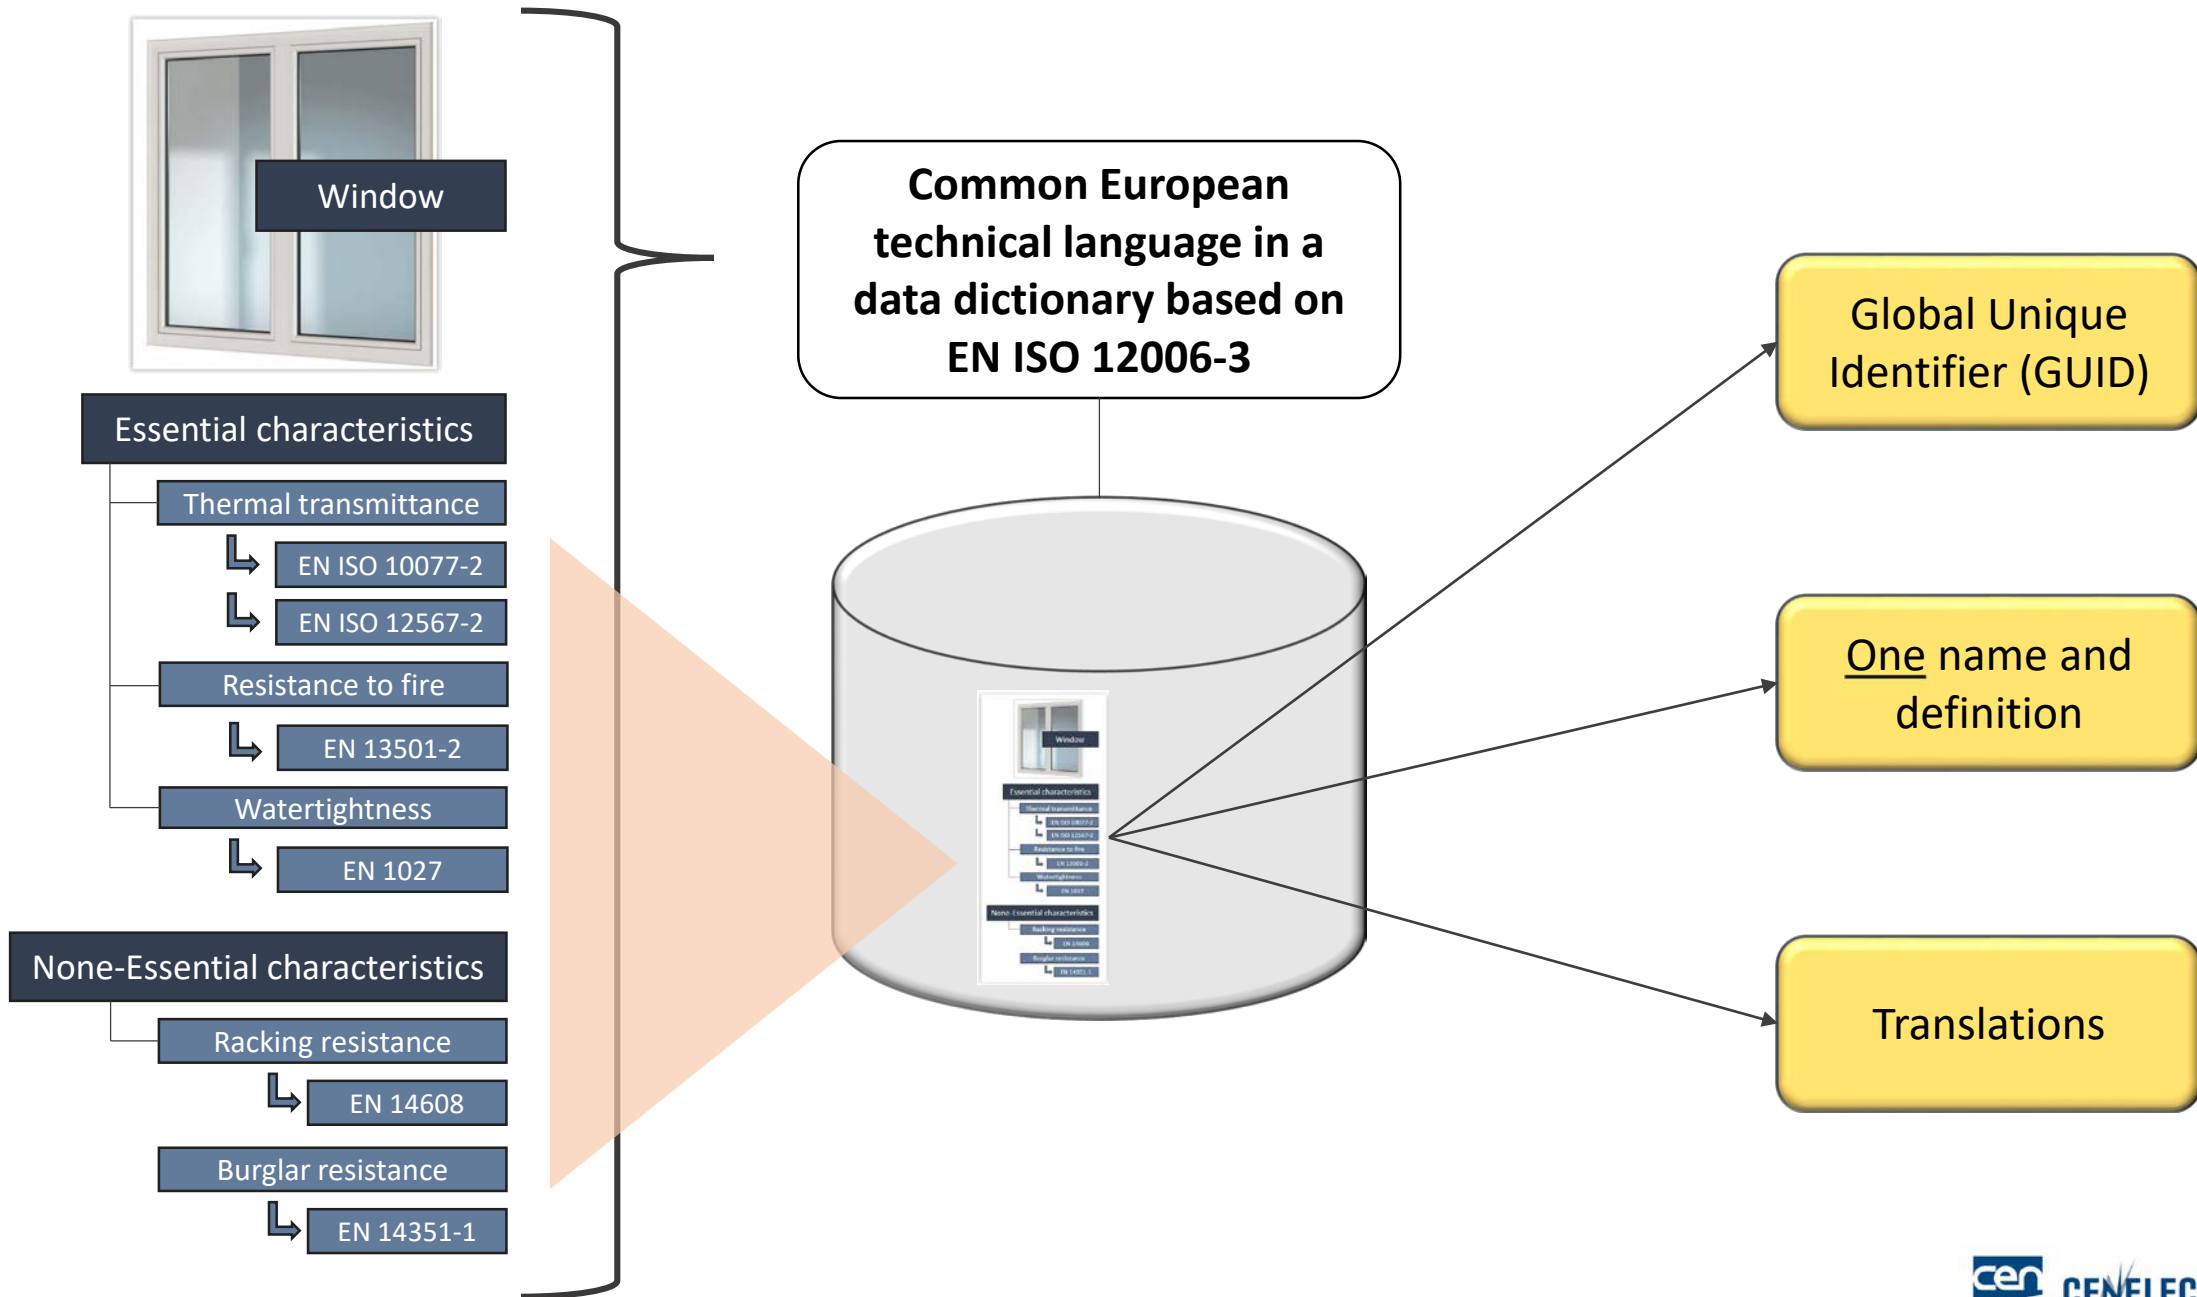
Window

Essential characteristics

Thermal transmittance

EN ISO 10077-2

EN ISO 12567-2

Resistance to fire

EN 13501-2

Watertightness

EN 1027

None-Essential characteristics

Racking resistance

EN 14608

Burglar resistance

EN 14351-1

Common European technical language in a data dictionary based on EN ISO 12006-3

Global Unique Identifier (GUID)

One name and definition

Translations

cen CENELEC